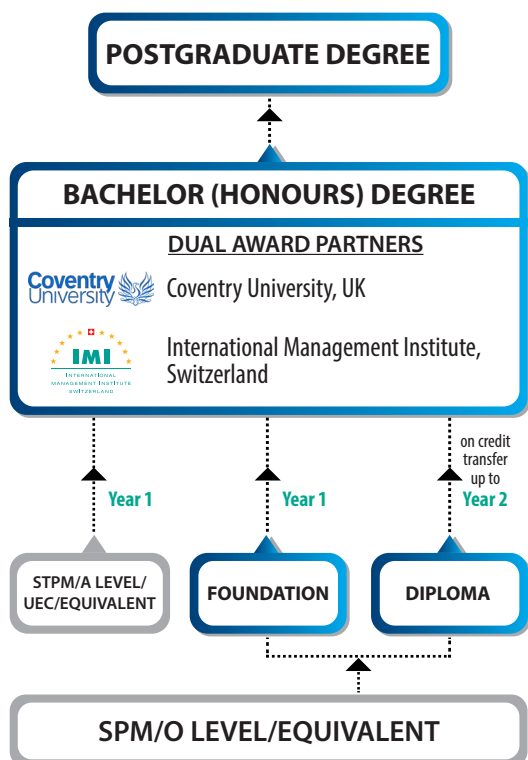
POSTGRADUATE DEGREE

BACHELOR (HONOURS) DEGREE

DUAL AWARD PARTNERS

Coventry University

Coventry University, UK

IMI

INTERNATIONAL MANAGEMENT INSTITUTE SWITZERLAND

International Management Institute, Switzerland

Year 1

Year 1

on credit transfer up to

Year 2

STPM/A LEVEL/ UEC/EQUIVALENT

FOUNDATION

DIPLOMA

SPM/O LEVEL/EQUIVALENT